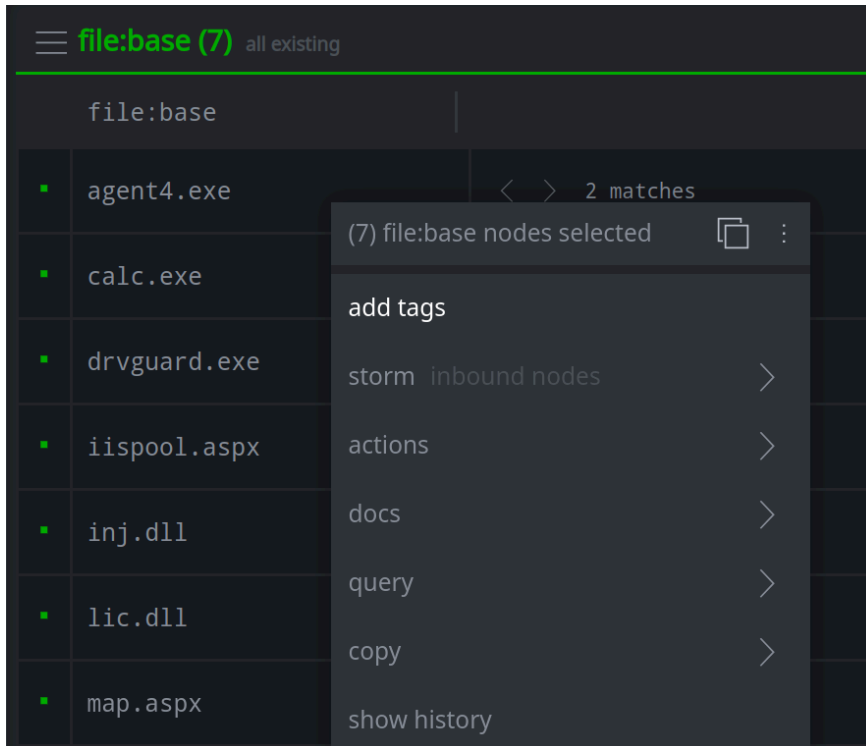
file:base (7) all existing

file:base

agent4.exe
calc.exe
drvguard.exe
iispool.aspx
inj.dll
lic.dll
map.aspx

2 matches

(7) file:base nodes selected

add tags
storm inbound nodes
actions
docs
query
copy
show history